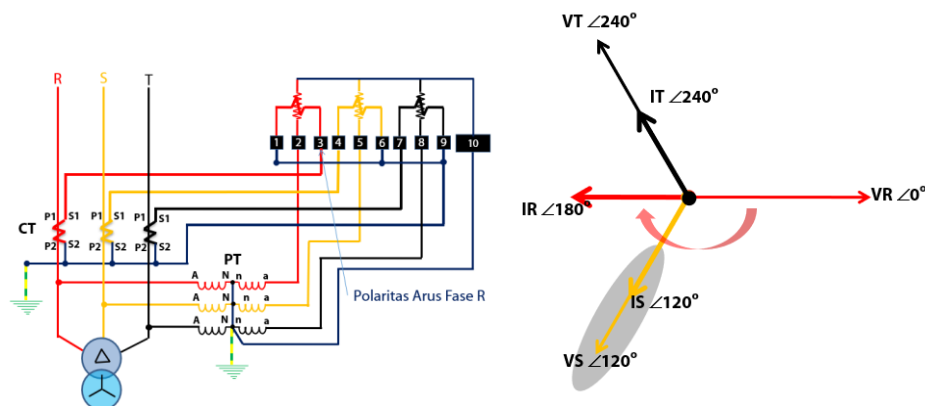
R S T

1 2 3 4 5 6 7 8 9 10

CT

P1 S1 P1 S1 P1 S1

P2 S2 P2 S2 P2 S2

PT

A N n a

A N n a

A N n a

Polaritas Arus Fase R

VT $\angle 240^o$

IT $\angle 240^o$

IR $\angle 180^o$

VR $\angle 0^o$

IS $\angle 120^o$

VS $\angle 120^o$